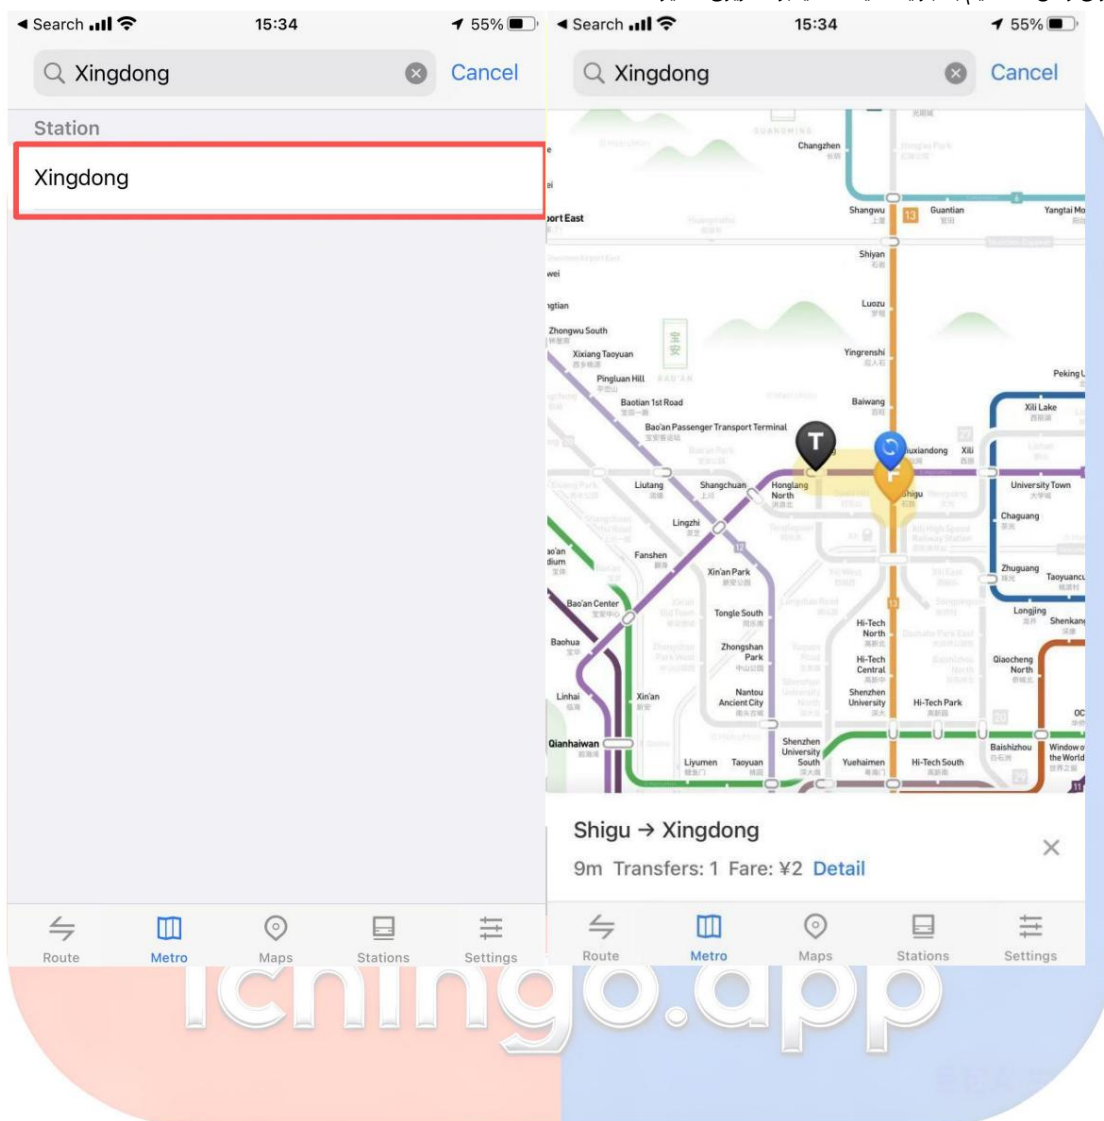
◂ Search 15:34 55%

Xingdong Cancel

Station

Xingdong

Route Metro Maps Stations Settings

◂ Search 15:34 55%

Xingdong Cancel

Changzhen
Shangwu 13 Guantian Yangtai Mo
ort East
Shiyan
wei
Luozu
ngtian
Zhongwu South
宝安
Xixiang Taoyuan
Yingrenshi
Pingluan Hill
Peking U
Baotian 1st Road
Baiwang
Xili Lake
Bao'an Passenger Transport Terminal
T
uxiandong Xili
Liutang
Shangchuan
Honglang North
F
Shigu
University Town
Chaguang
Lingzhi
Fanshen
Xin'an Park
Zhuguang Taoyuancu
Bao'an Center
Tongle South
Longjing Shenkan
Hi-Tech North
Baohua
Zhongshan Park
Hi-Tech Central
Qiaocheng North
Linhai
Xin'an
Nantou Ancient City
Shenzhen University
Hi-Tech Park
Qianhaiwan
Shenzhen University South
Baishizhou
Window of the World
Liyumen
Taoyuan
Yuehaimen
Hi-Tech South

Shigu → Xingdong
9m Transfers: 1 Fare: ¥2 Detail

Route Metro Maps Stations Settings

ichingo.app